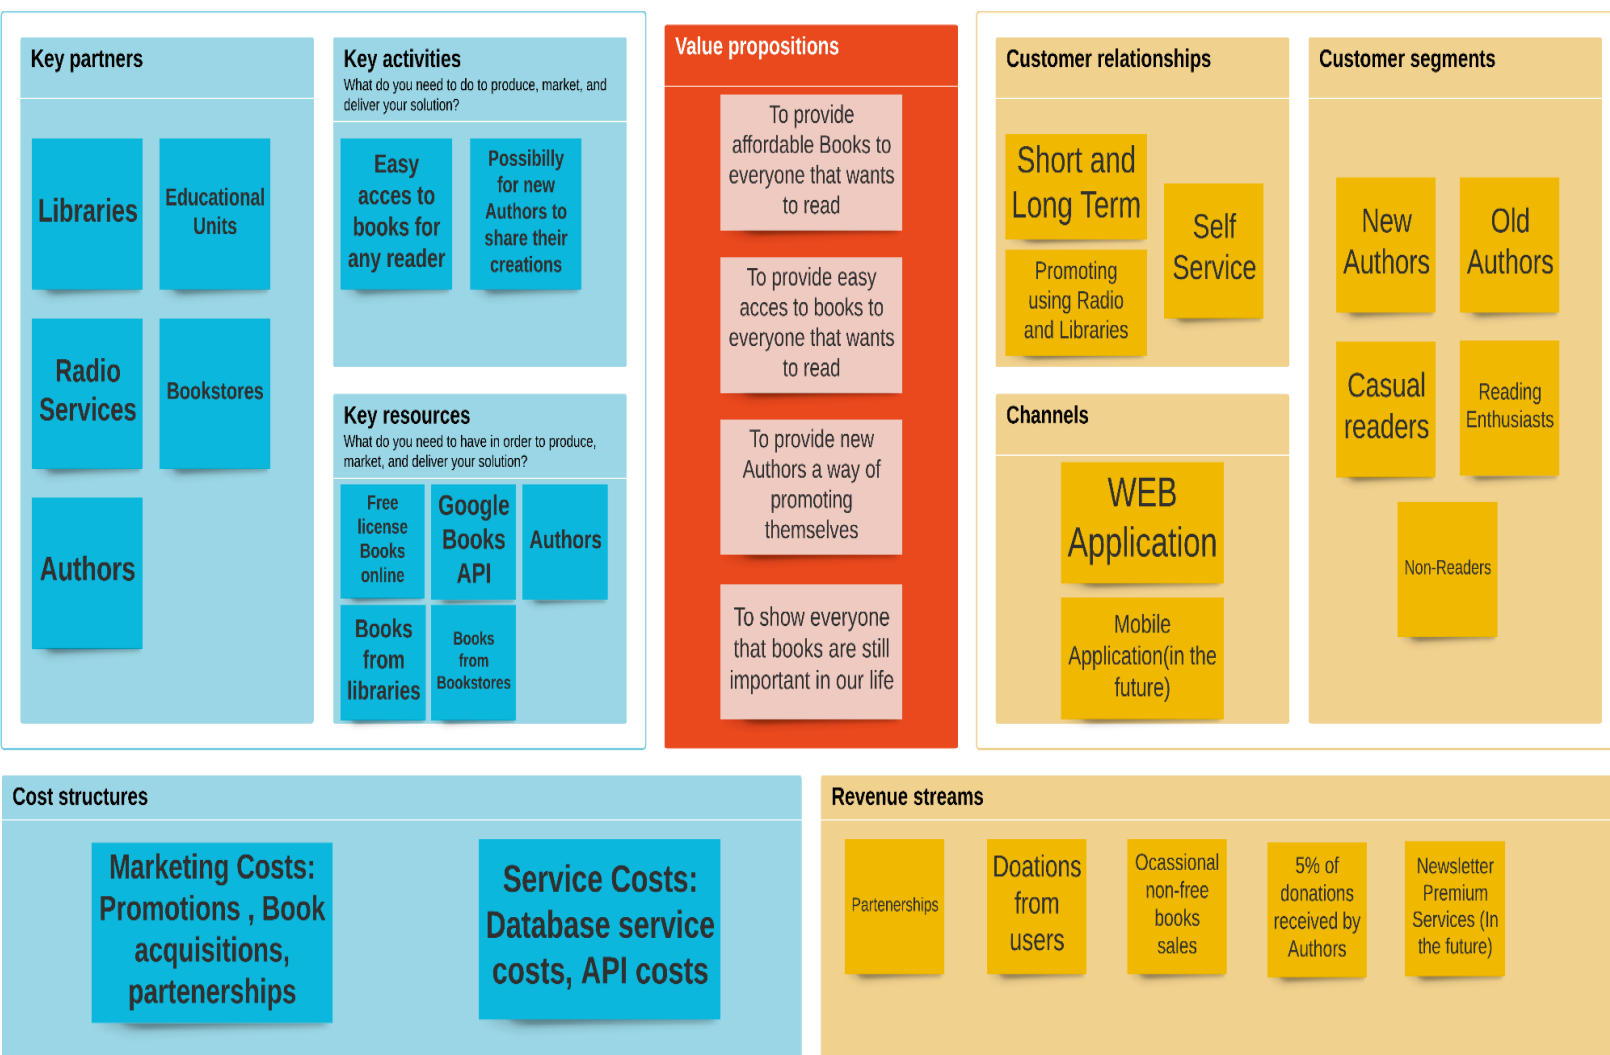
Key partners

Libraries

Educational Units

Radio Services

Bookstores

Authors

Key activities
What do you need to do to produce, market, and deliver your solution?

Easy acces to books for any reader

Possibilly for new Authors to share their creations

Key resources
What do you need to have in order to produce, market, and deliver your solution?

Free license Books online

Google Books API

Authors

Books from libraries

Books from Bookstores

Value propositions

To provide affordable Books to everyone that wants to read

To provide easy acces to books to everyone that wants to read

To provide new Authors a way of promoting themselves

To show everyone that books are still important in our life

Customer relationships

Short and Long Term

Self Service

Promoting using Radio and Libraries

Channels

WEB Application

Mobile Application(in the future)

Customer segments

New Authors

Old Authors

Casual readers

Reading Enthusiasts

Non-Readers

Cost structures

Marketing Costs: Promotions , Book acquisitions, partenerships

Service Costs: Database service costs, API costs

Revenue streams

Partenerships

Doations from users

Ocassional non-free books sales

5% of donations received by Authors

Newsletter Premium Services (In the future)